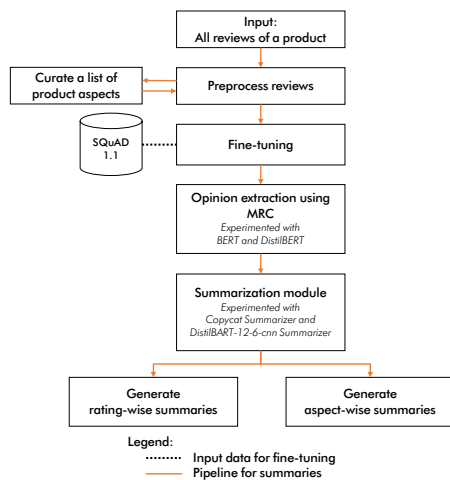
Input:
All reviews of a product

Curate a list of product aspects

Preprocess reviews

SQuAD 1.1

Fine-tuning

Opinion extraction using MRC
Experimented with BERT and DistilBERT

Summarization module
Experimented with Copycat Summarizer and DistilBART-12-6-cnn Summarizer

Generate rating-wise summaries

Generate aspect-wise summaries

Legend:
Input data for fine-tuning
Pipeline for summaries